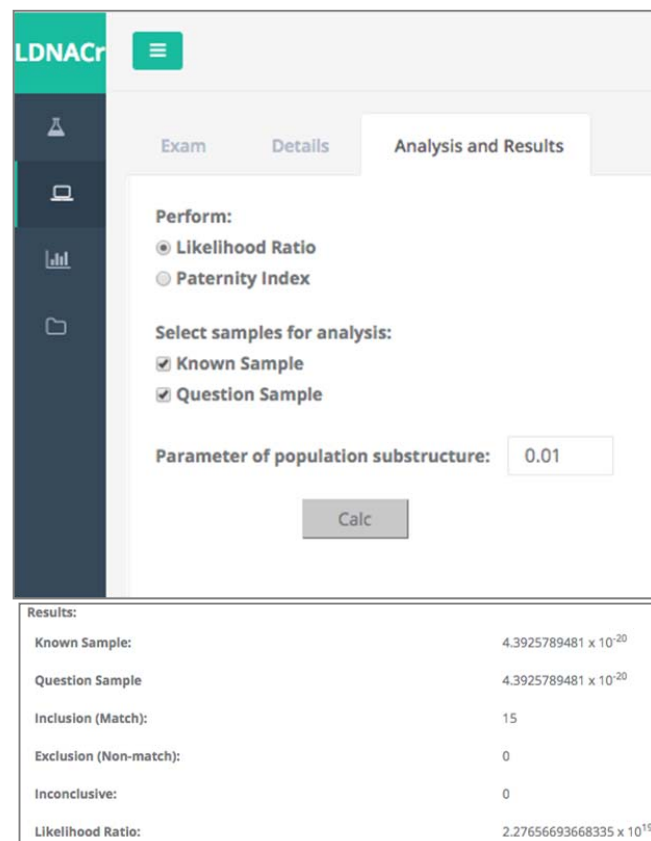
LDNACr

Exam Details Analysis and Results

Perform:
Likelihood Ratio
Paternity Index

Select samples for analysis:
Known Sample
Question Sample

Parameter of population substructure: 0.01

Calc

Results:

| | |
|---|---|
| Known Sample: | $4.3925789481 \times 10^{-20}$ |
| Question Sample | $4.3925789481 \times 10^{-20}$ |
| Inclusion (Match): | 15 |
| Exclusion (Non-match): | 0 |
| Inconclusive: | 0 |
| Likelihood Ratio: | $2.27656693668335 \times 10^{19}$ |